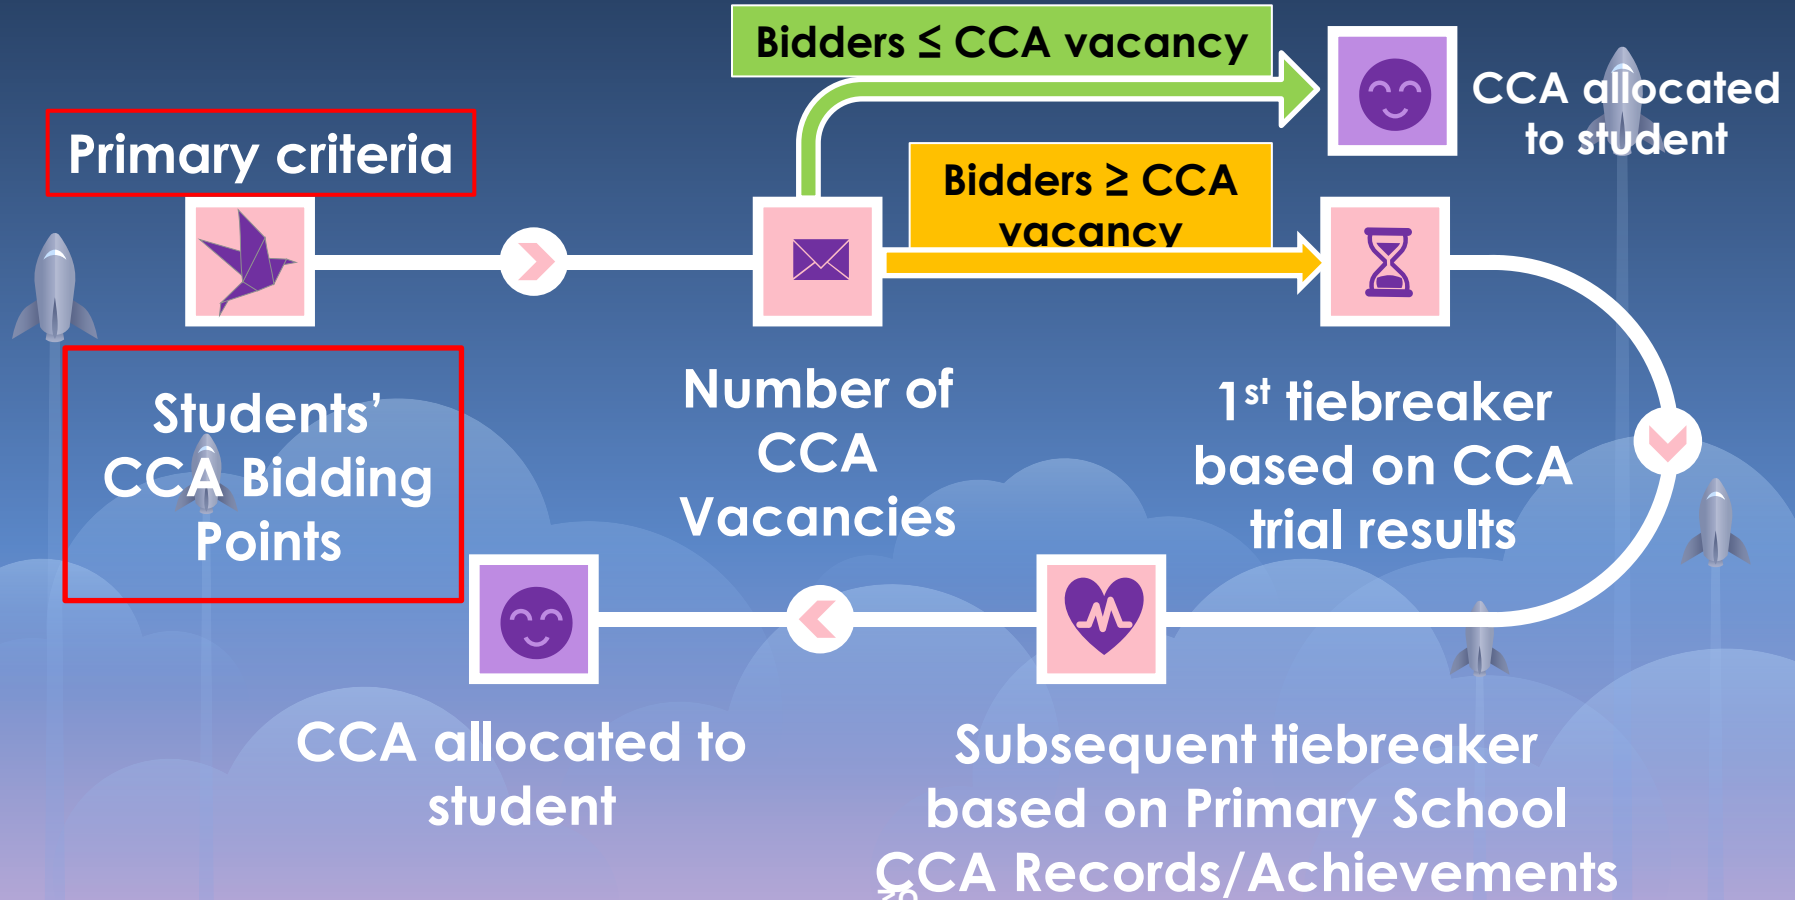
Bidders ≤ CCA vacancy

CCA allocated to student

Primary criteria

Bidders ≥ CCA vacancy

Students' CCA Bidding Points

Number of CCA Vacancies

1$^{st}$ tiebreaker based on CCA trial results

CCA allocated to student

Subsequent tiebreaker based on Primary School CCA Records/Achievements